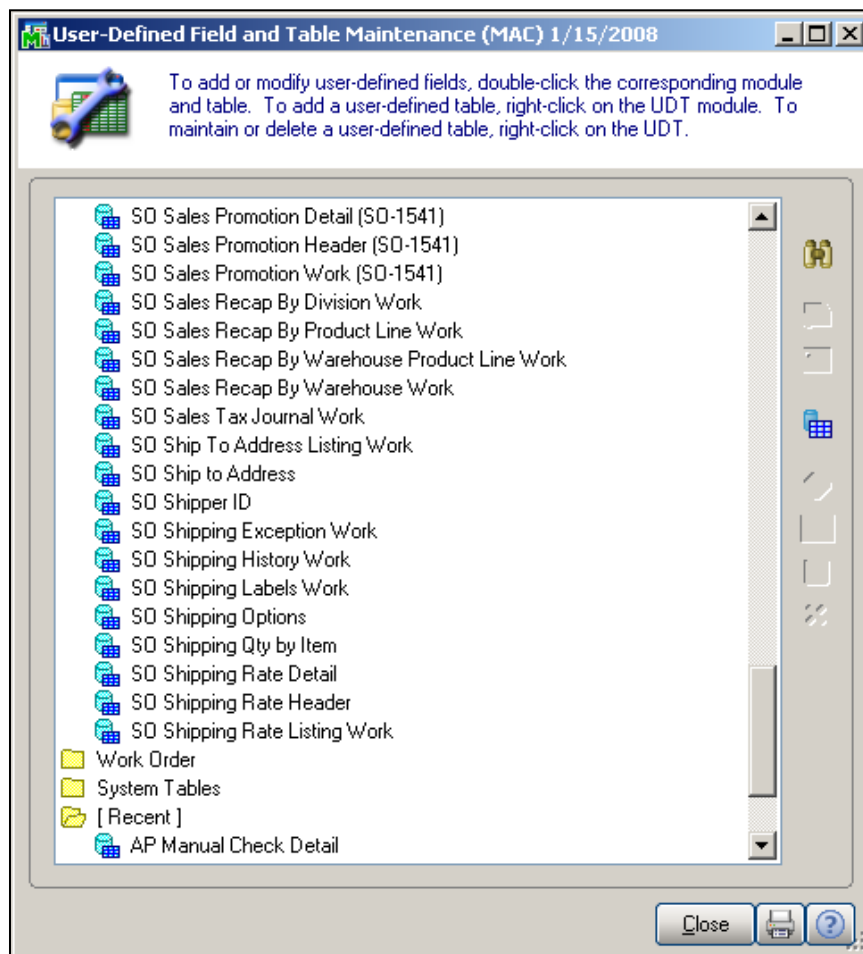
User-Defined Field and Table Maintenance (MAC) 1/15/2008

To add or modify user-defined fields, double-click the corresponding module and table. To add a user-defined table, right-click on the UDT module. To maintain or delete a user-defined table, right-click on the UDT.

SO Sales Promotion Detail (SO-1541)
SO Sales Promotion Header (SO-1541)
SO Sales Promotion Work (SO-1541)
SO Sales Recap By Division Work
SO Sales Recap By Product Line Work
SO Sales Recap By Warehouse Product Line Work
SO Sales Recap By Warehouse Work
SO Sales Tax Journal Work
SO Ship To Address Listing Work
SO Ship to Address
SO Shipper ID
SO Shipping Exception Work
SO Shipping History Work
SO Shipping Labels Work
SO Shipping Options
SO Shipping Qty by Item
SO Shipping Rate Detail
SO Shipping Rate Header
SO Shipping Rate Listing Work
Work Order
System Tables
[ Recent ]
AP Manual Check Detail

Close